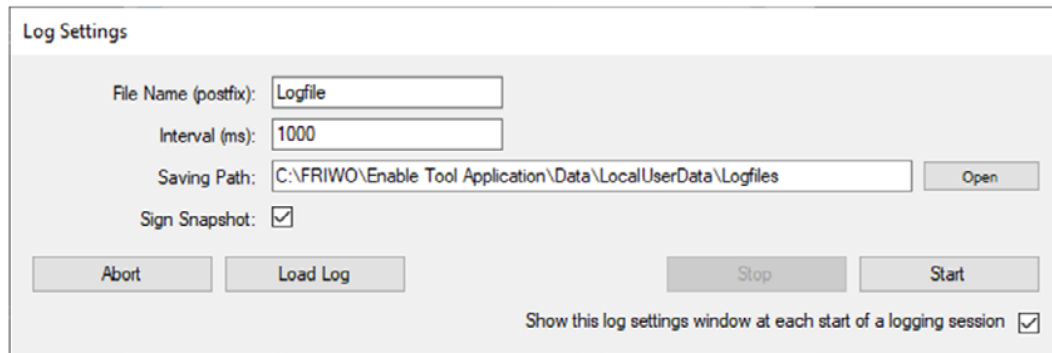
Log Settings

File Name (postfix): Logfile

Interval (ms): 1000

Saving Path: C:\FRIWO\Enable Tool Application\Data\LocalUserData\Logfiles

Open

Sign Snapshot: ☑

Abort

Load Log

Stop

Start

Show this log settings window at each start of a logging session ☑